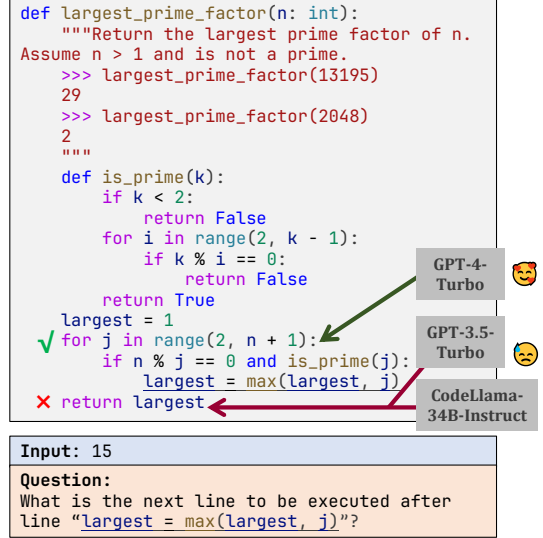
def largest_prime_factor(n: int):
    """Return the largest prime factor of n.
Assume n > 1 and is not a prime.
    >>> largest_prime_factor(13195)
    29
    >>> largest_prime_factor(2048)
    2
    """
    def is_prime(k):
        if k < 2:
            return False
        for i in range(2, k - 1):
            if k % i == 0:
                return False
        return True
    largest = 1
√   for j in range(2, n + 1):
        if n % j == 0 and is_prime(j):
            largest = max(largest, j)
✕   return largest

GPT-4-Turbo

GPT-3.5-Turbo

CodeLlama-34B-Instruct

Input: 15

Question:
What is the next line to be executed after line "largest = max(largest, j)"?